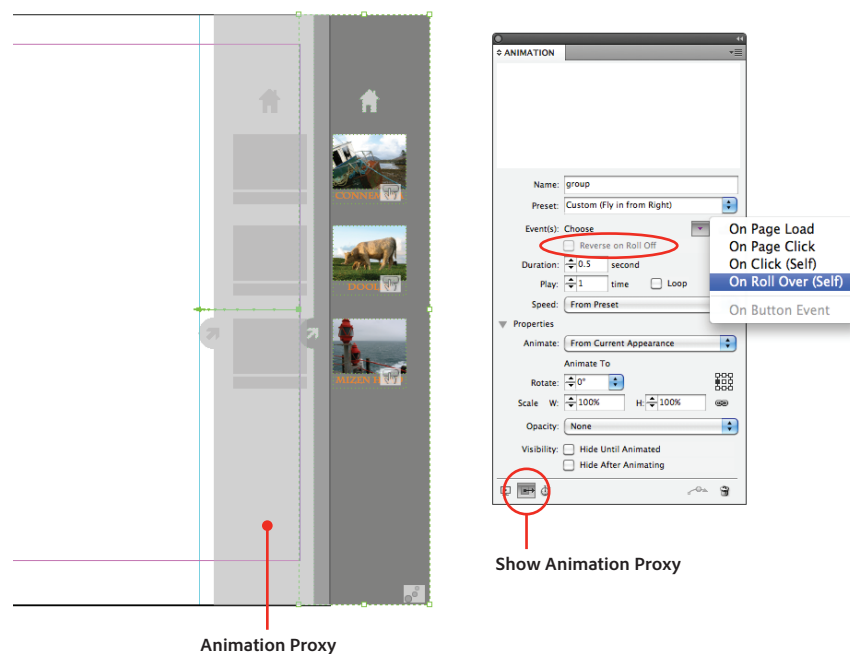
CONNEA

DOCK

MIZEN H

Animation Proxy

ANIMATION

Name: group

Preset: Custom (Fly in from Right)

Event(s): Choose

Reverse on Roll Off

Duration: 0.5 second

Play: 1 time Loop

Speed: From Preset

Properties

Animate: From Current Appearance

Animate To

Rotate: 0°

Scale W: 100% H: 100%

Opacity: None

Visibility: Hide Until Animated

Hide After Animating

On Page Load
On Page Click
On Click (Self)
On Roll Over (Self)
On Button Event

Show Animation Proxy